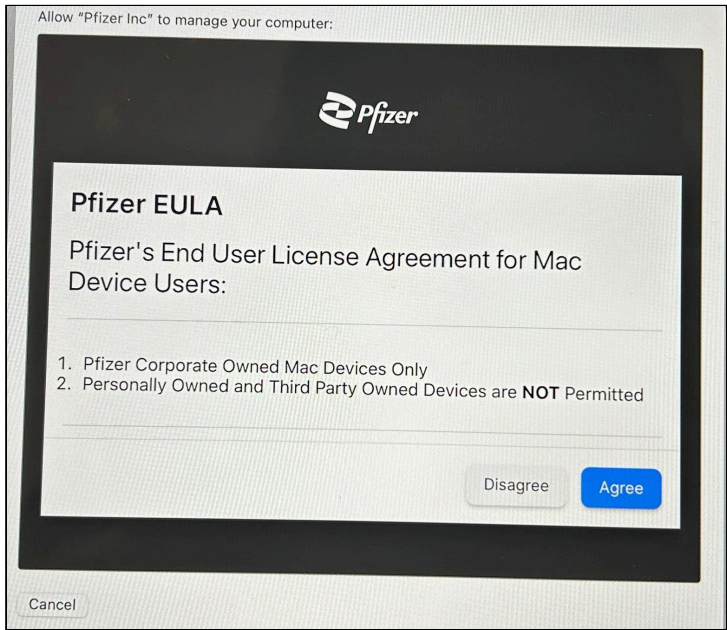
Allow "Pfizer Inc" to manage your computer:

Pfizer

Pfizer EULA

Pfizer's End User License Agreement for Mac Device Users:

1. Pfizer Corporate Owned Mac Devices Only
2. Personally Owned and Third Party Owned Devices are **NOT** Permitted

Disagree

Agree

Cancel